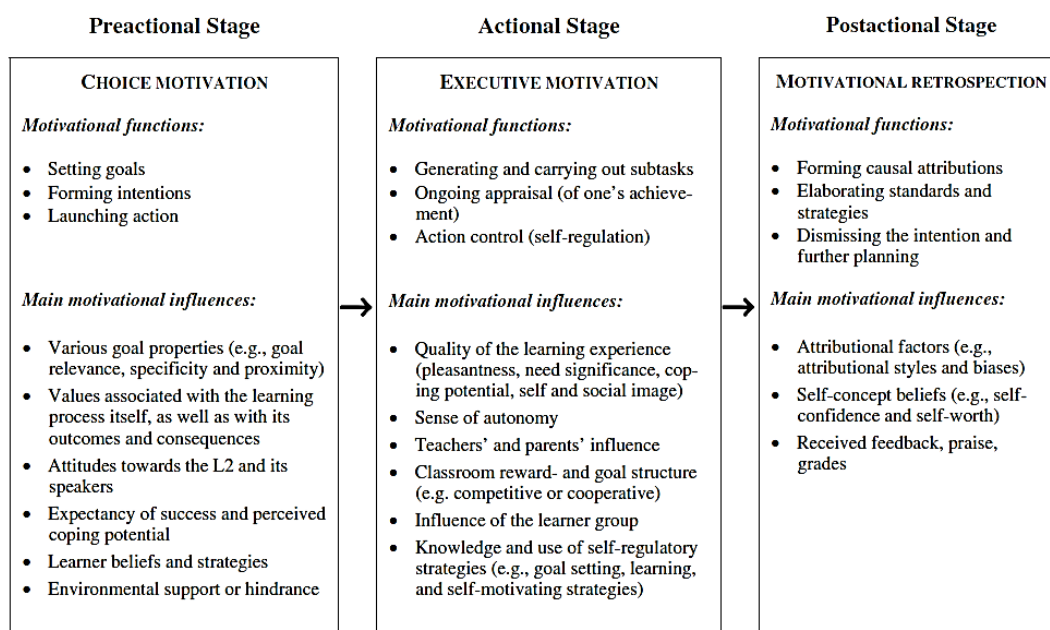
Preactional Stage

CHOICE MOTIVATION

*Motivational functions:*

- Setting goals
- Forming intentions
- Launching action

*Main motivational influences:*

- Various goal properties (e.g., goal relevance, specificity and proximity)
- Values associated with the learning process itself, as well as with its outcomes and consequences
- Attitudes towards the L2 and its speakers
- Expectancy of success and perceived coping potential
- Learner beliefs and strategies
- Environmental support or hindrance

→

Actional Stage

EXECUTIVE MOTIVATION

*Motivational functions:*

- Generating and carrying out subtasks
- Ongoing appraisal (of one's achievement)
- Action control (self-regulation)

*Main motivational influences:*

- Quality of the learning experience (pleasantness, need significance, coping potential, self and social image)
- Sense of autonomy
- Teachers' and parents' influence
- Classroom reward- and goal structure (e.g. competitive or cooperative)
- Influence of the learner group
- Knowledge and use of self-regulatory strategies (e.g., goal setting, learning, and self-motivating strategies)

→

Postactional Stage

MOTIVATIONAL RETROSPECTION

*Motivational functions:*

- Forming causal attributions
- Elaborating standards and strategies
- Dismissing the intention and further planning

*Main motivational influences:*

- Attributional factors (e.g., attributional styles and biases)
- Self-concept beliefs (e.g., self-confidence and self-worth)
- Received feedback, praise, grades